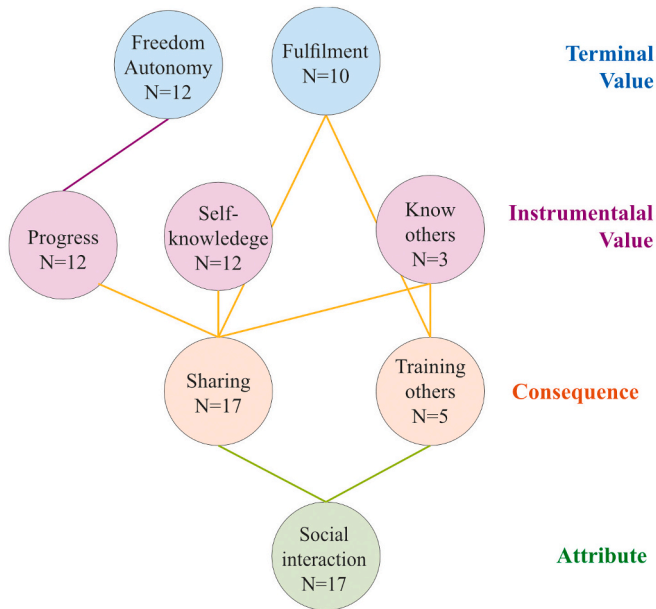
Freedom Autonomy N=12

Fulfilment N=10

Terminal Value

Progress N=12

Self-knowledege N=12

Know others N=3

Instrumentalal Value

Sharing N=17

Training others N=5

Consequence

Social interaction N=17

Attribute